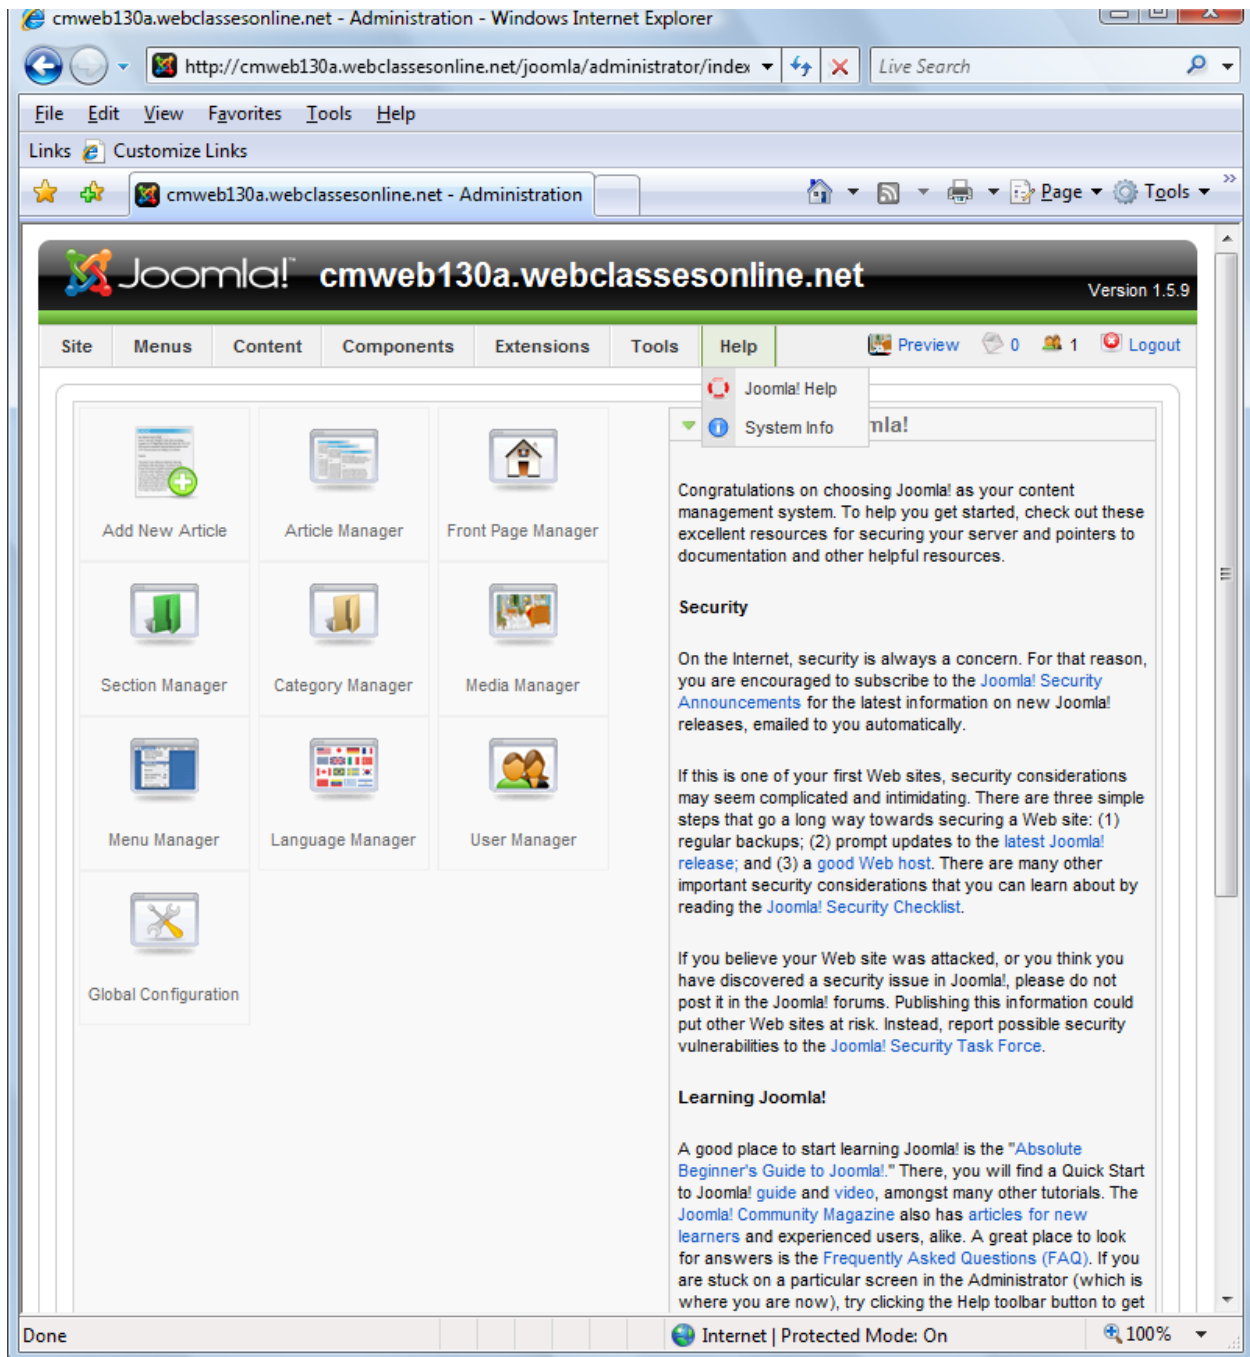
cmweb130a.webclassesonline.net - Administration - Windows Internet Explorer

http://cmweb130a.webclassesonline.net/joomla/administrator/index

Live Search

File Edit View Favorites Tools Help

Links Customize Links

cmweb130a.webclassesonline.net - Administration

Page Tools

Joomla! cmweb130a.webclassesonline.net

Version 1.5.9

Site Menus Content Components Extensions Tools Help

Preview 0 1 Logout

Joomla! Help
System Info

Add New Article
Article Manager
Front Page Manager
Section Manager
Category Manager
Media Manager
Menu Manager
Language Manager
User Manager
Global Configuration

mla!

Congratulations on choosing Joomla! as your content management system. To help you get started, check out these excellent resources for securing your server and pointers to documentation and other helpful resources.

Security

On the Internet, security is always a concern. For that reason, you are encouraged to subscribe to the Joomla! Security Announcements for the latest information on new Joomla! releases, emailed to you automatically.

If this is one of your first Web sites, security considerations may seem complicated and intimidating. There are three simple steps that go a long way towards securing a Web site: (1) regular backups; (2) prompt updates to the latest Joomla! release; and (3) a good Web host. There are many other important security considerations that you can learn about by reading the Joomla! Security Checklist.

If you believe your Web site was attacked, or you think you have discovered a security issue in Joomla!, please do not post it in the Joomla! forums. Publishing this information could put other Web sites at risk. Instead, report possible security vulnerabilities to the Joomla! Security Task Force.

Learning Joomla!

A good place to start learning Joomla! is the "Absolute Beginner's Guide to Joomla!." There, you will find a Quick Start to Joomla! guide and video, amongst many other tutorials. The Joomla! Community Magazine also has articles for new learners and experienced users, alike. A great place to look for answers is the Frequently Asked Questions (FAQ). If you are stuck on a particular screen in the Administrator (which is where you are now), try clicking the Help toolbar button to get

Done

Internet | Protected Mode: On

100%